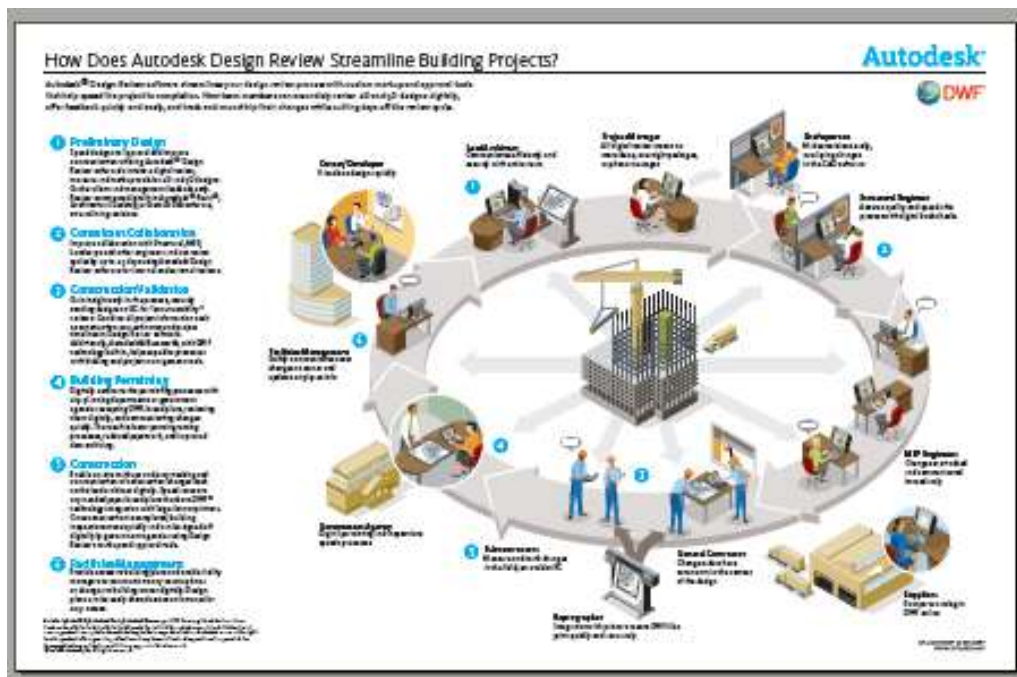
How Does Autodesk Design Review Streamline Building Projects?

Autodesk

DWF

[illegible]

1 Preliminary Design

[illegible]

2 Consultant Collaboration

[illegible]

3 Construction Validation

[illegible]

4 Building Permitting

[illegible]

5 Construction

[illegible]

6 Facilities Management

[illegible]

Owner/Developer

Architect

Project Manager

Draftsperson

Structural Engineer

Facilities Management

MEP Engineer

Subcontractor

General Contractor

Reprographer

Supplier

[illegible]